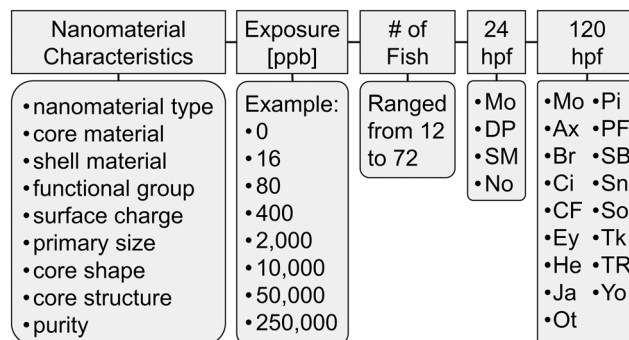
Nanomaterial Characteristics

• nanomaterial type
• core material
• shell material
• functional group
• surface charge
• primary size
• core shape
• core structure
• purity

Exposure [ppb]

Example:
• 0
• 16
• 80
• 400
• 2,000
• 10,000
• 50,000
• 250,000

# of Fish

Ranged from 12 to 72

24 hpf

• Mo
• DP
• SM
• No

120 hpf

• Mo
• Ax
• Br
• Ci
• CF
• Ey
• He
• Ja
• Ot

• Pi
• PF
• SB
• Sn
• So
• Tk
• TR
• Yo